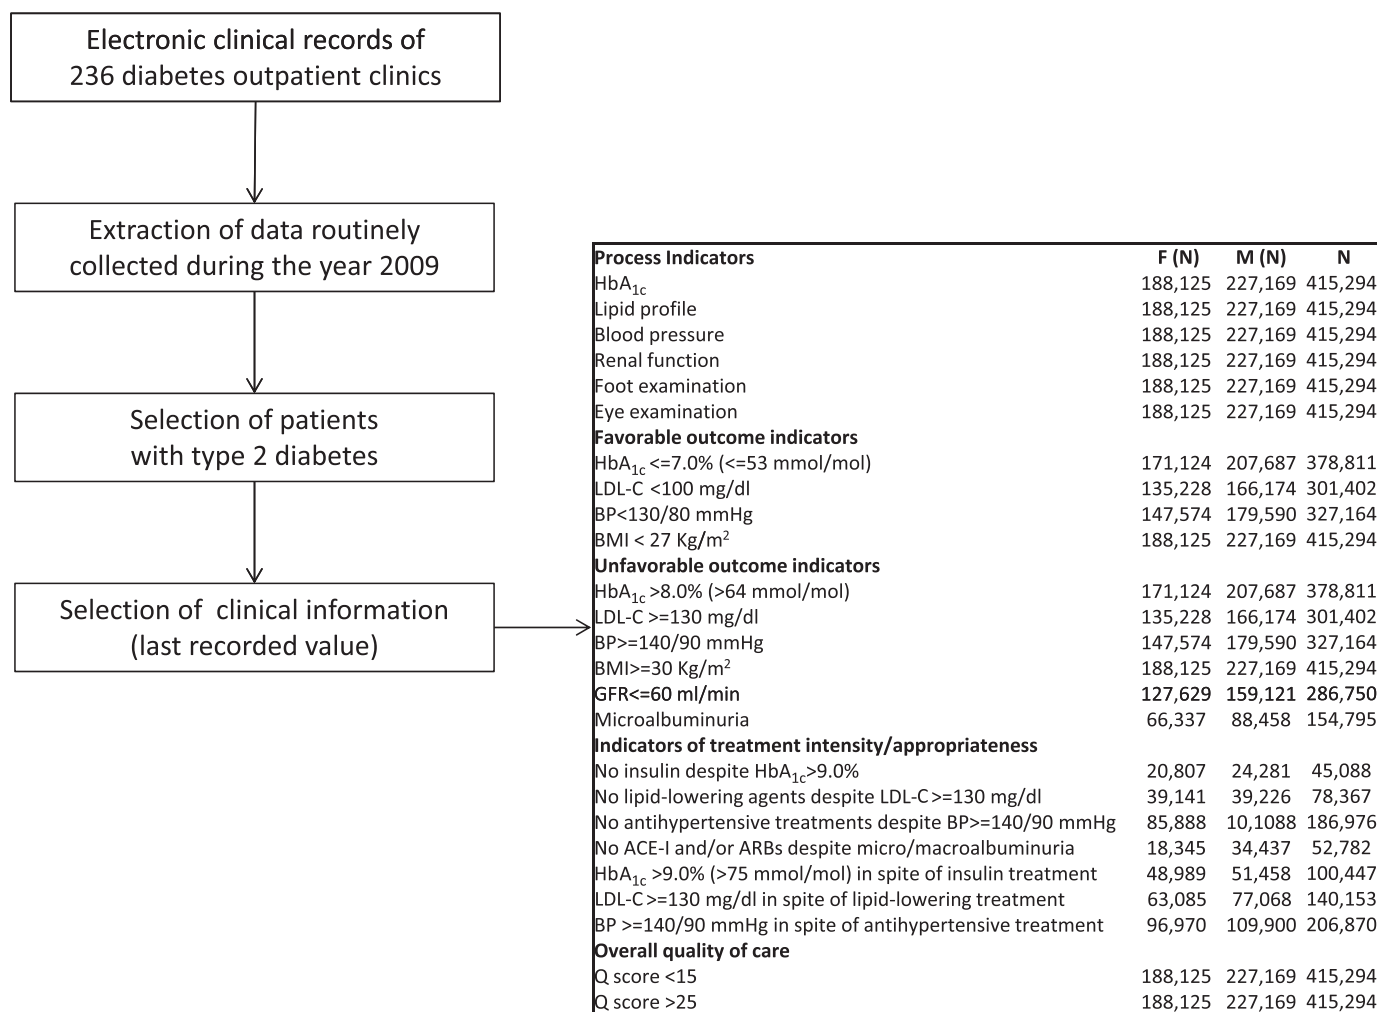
Electronic clinical records of 236 diabetes outpatient clinics

Extraction of data routinely collected during the year 2009

Selection of patients with type 2 diabetes

Selection of clinical information (last recorded value)

| Process Indicators | F (N) | M (N) | N |
|---|---|---|---|
| $HbA_{1c}$ | 188,125 | 227,169 | 415,294 |
| Lipid profile | 188,125 | 227,169 | 415,294 |
| Blood pressure | 188,125 | 227,169 | 415,294 |
| Renal function | 188,125 | 227,169 | 415,294 |
| Foot examination | 188,125 | 227,169 | 415,294 |
| Eye examination | 188,125 | 227,169 | 415,294 |
| **Favorable outcome indicators** | | | |
| $HbA_{1c}$ <=7.0% (<=53 mmol/mol) | 171,124 | 207,687 | 378,811 |
| LDL-C <100 mg/dl | 135,228 | 166,174 | 301,402 |
| BP<130/80 mmHg | 147,574 | 179,590 | 327,164 |
| BMI < 27 Kg/m$^2$ | 188,125 | 227,169 | 415,294 |
| **Unfavorable outcome indicators** | | | |
| $HbA_{1c}$ >8.0% (>64 mmol/mol) | 171,124 | 207,687 | 378,811 |
| LDL-C >=130 mg/dl | 135,228 | 166,174 | 301,402 |
| BP>=140/90 mmHg | 147,574 | 179,590 | 327,164 |
| BMI>=30 Kg/m$^2$ | 188,125 | 227,169 | 415,294 |
| GFR<=60 ml/min | 127,629 | 159,121 | 286,750 |
| Microalbuminuria | 66,337 | 88,458 | 154,795 |
| **Indicators of treatment intensity/appropriateness** | | | |
| No insulin despite $HbA_{1c}$>9.0% | 20,807 | 24,281 | 45,088 |
| No lipid-lowering agents despite LDL-C >=130 mg/dl | 39,141 | 39,226 | 78,367 |
| No antihypertensive treatments despite BP>=140/90 mmHg | 85,888 | 10,1088 | 186,976 |
| No ACE-I and/or ARBs despite micro/macroalbuminuria | 18,345 | 34,437 | 52,782 |
| $HbA_{1c}$ >9.0% (>75 mmol/mol) in spite of insulin treatment | 48,989 | 51,458 | 100,447 |
| LDL-C >=130 mg/dl in spite of lipid-lowering treatment | 63,085 | 77,068 | 140,153 |
| BP >=140/90 mmHg in spite of antihypertensive treatment | 96,970 | 109,900 | 206,870 |
| **Overall quality of care** | | | |
| Q score <15 | 188,125 | 227,169 | 415,294 |
| Q score >25 | 188,125 | 227,169 | 415,294 |